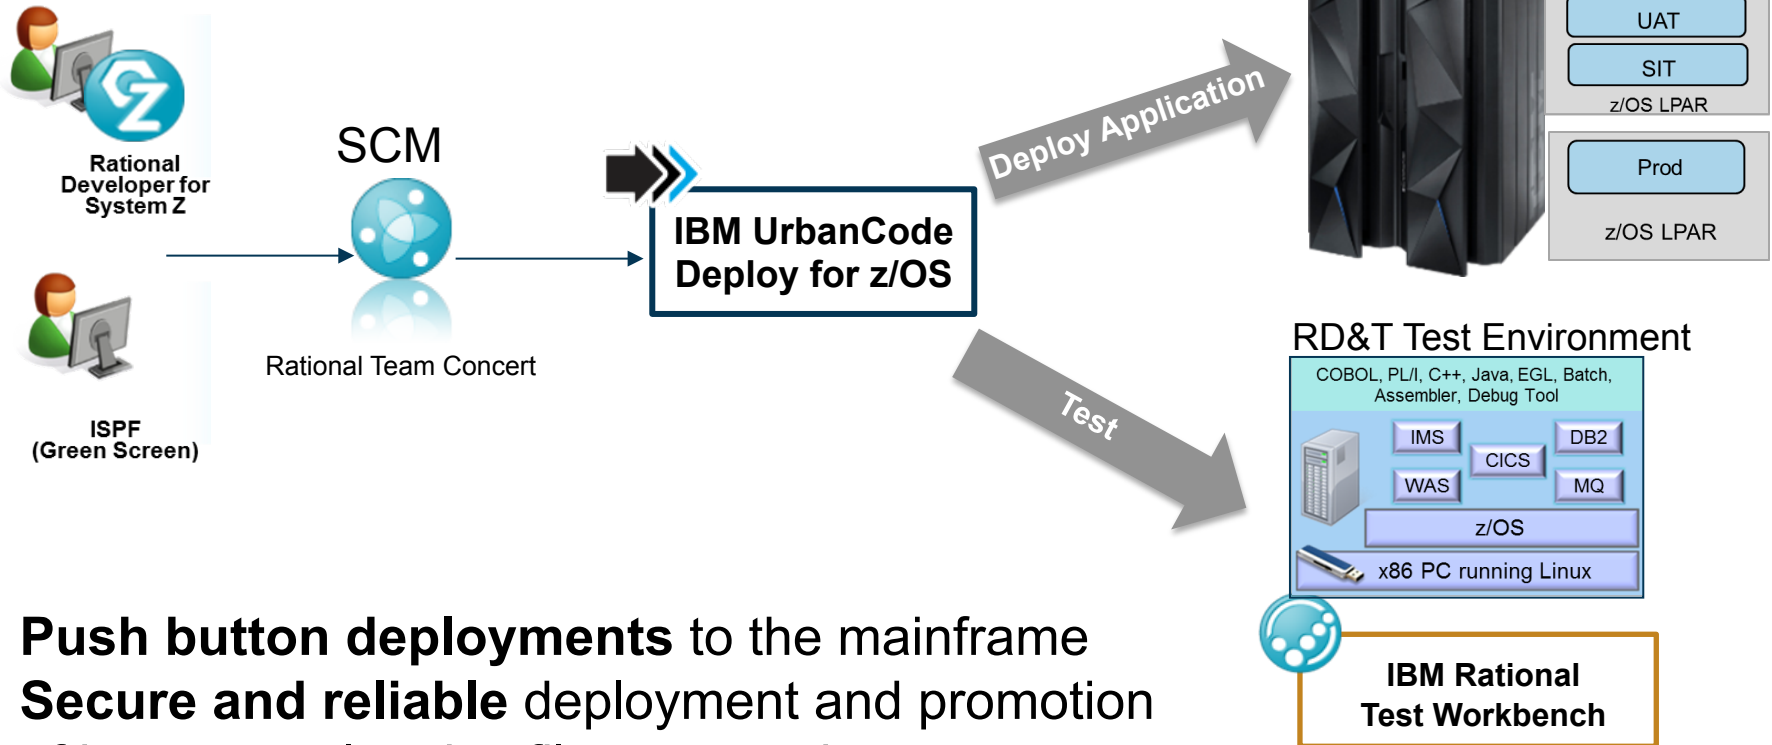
Rational Developer for System Z

SCM

Rational Team Concert

ISPF (Green Screen)

IBM UrbanCode Deploy for z/OS

Deploy Application

UAT

SIT

z/OS LPAR

Prod

z/OS LPAR

Test

RD&T Test Environment

COBOL, PL/I, C++, Java, EGL, Batch, Assembler, Debug Tool

IMS

DB2

CICS

WAS

MQ

z/OS

x86 PC running Linux

IBM Rational Test Workbench

**Push button deployments** to the mainframe
**Secure and reliable** deployment and promotion
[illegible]